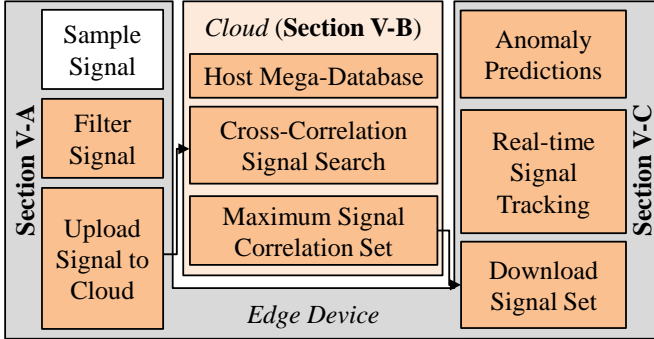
Section V-A

Sample Signal

Filter Signal

Upload Signal to Cloud

*Cloud* (**Section V-B**)

Host Mega-Database

Cross-Correlation Signal Search

Maximum Signal Correlation Set

Anomaly Predictions

Real-time Signal Tracking

Download Signal Set

Section V-C

*Edge Device*